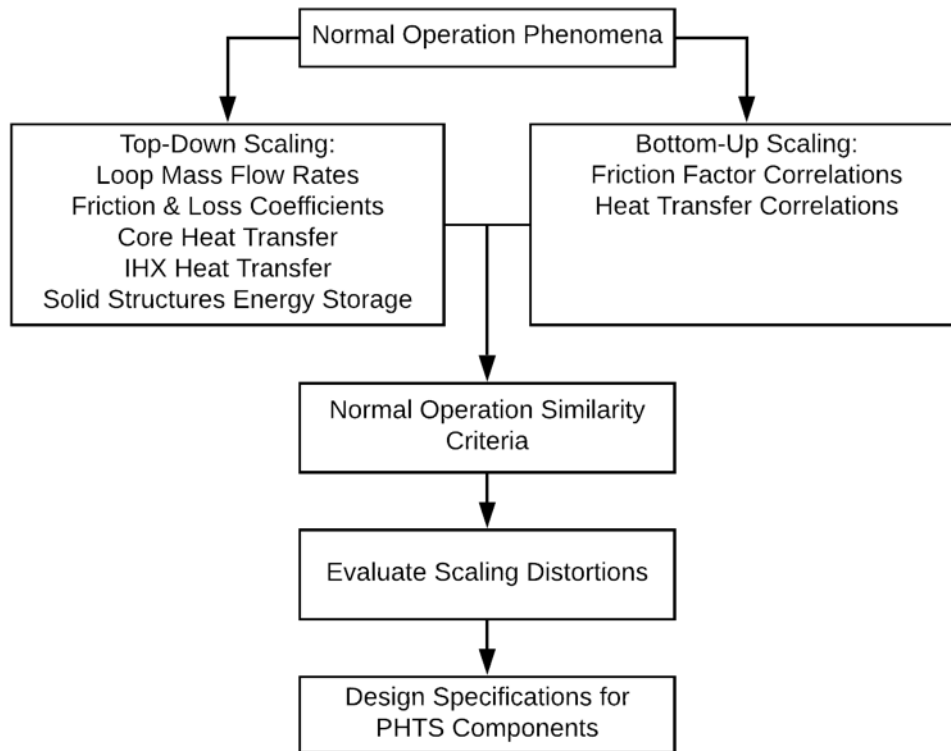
Normal Operation Phenomena

Top-Down Scaling:
Loop Mass Flow Rates
Friction & Loss Coefficients
Core Heat Transfer
IHX Heat Transfer
Solid Structures Energy Storage

Bottom-Up Scaling:
Friction Factor Correlations
Heat Transfer Correlations

Normal Operation Similarity Criteria

Evaluate Scaling Distortions

Design Specifications for PHTS Components